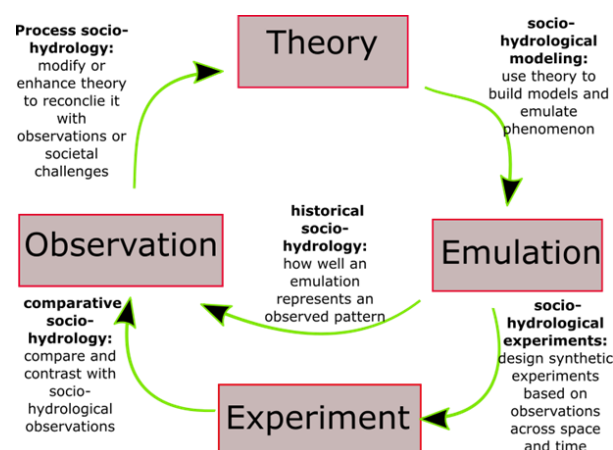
Process socio-hydrology: modify or enhance theory to reconcile it with observations or societal challenges

Theory

socio-hydrological modeling: use theory to build models and emulate phenomenon

historical socio-hydrology: how well an emulation represents an observed pattern

Observation

Emulation

comparative socio-hydrology: compare and contrast with socio-hydrological observations

socio-hydrological experiments: design synthetic experiments based on observations across space and time

Experiment